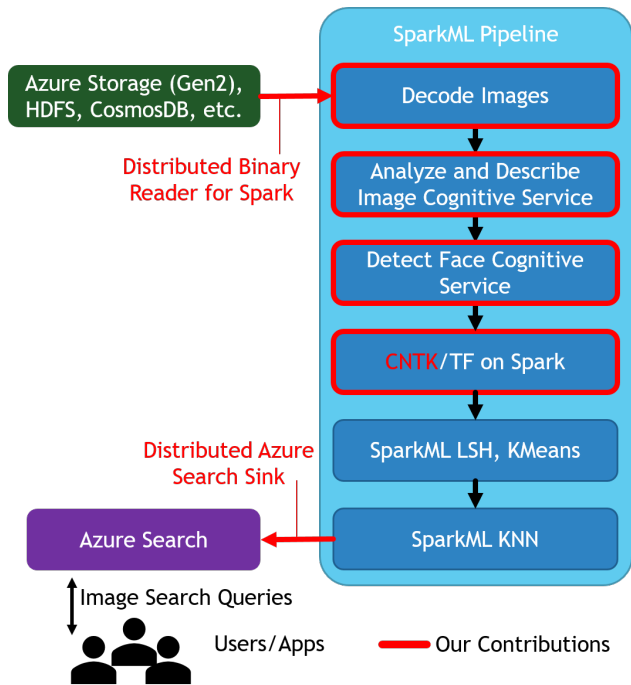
SparkML Pipeline

Azure Storage (Gen2), HDFS, CosmosDB, etc.

Decode Images

Distributed Binary Reader for Spark

Analyze and Describe Image Cognitive Service

Detect Face Cognitive Service

CNTK/TF on Spark

SparkML LSH, KMeans

Distributed Azure Search Sink

Azure Search

SparkML KNN

Image Search Queries

Users/Apps

Our Contributions